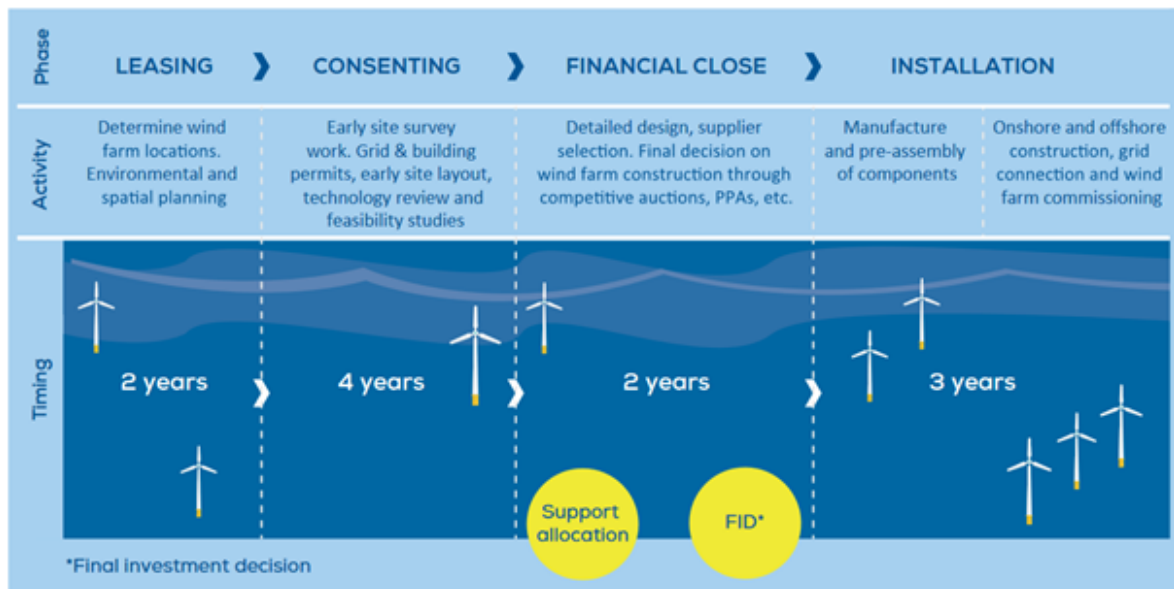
| Phase | LEASING | CONSENTING | FINANCIAL CLOSE | INSTALLATION | |
|---|---|---|---|---|---|
| Activity | Determine wind farm locations. Environmental and spatial planning | Early site survey work. Grid & building permits, early site layout, technology review and feasibility studies | Detailed design, supplier selection. Final decision on wind farm construction through competitive auctions, PPAs, etc. | Manufacture and pre-assembly of components | Onshore and offshore construction, grid connection and wind farm commissioning |
| Timing | 2 years | 4 years | 2 years | 3 years | |

Support allocation

FID*

*Final investment decision